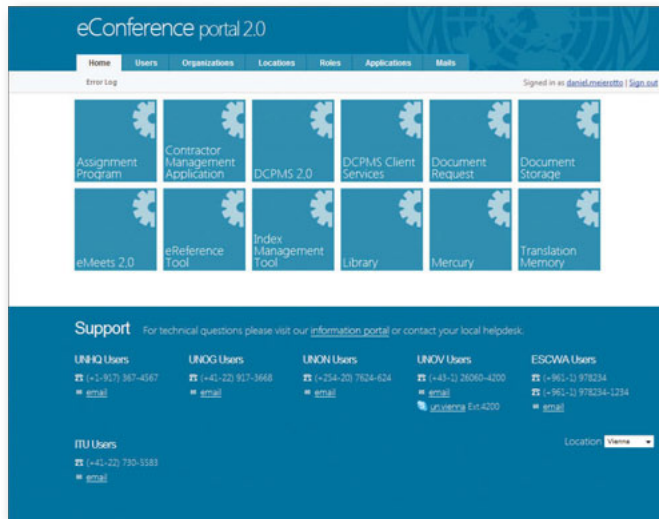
eConference portal 2.0

Home Users Organizations Locations Roles Applications Mails

Error Log

Signed in as daniel.meierotto | Sign out

Assignment Program

Contractor Management Application

DCPMS 2.0

DCPMS Client Services

Document Request

Document Storage

eMeets 2.0

eReference Tool

Index Management Tool

Library

Mercury

Translation Memory

Support For technical questions please visit our information portal or contact your local helpdesk.

UNHQ Users
(+1-917) 367-4567
email

UNOG Users
(+41-22) 917-3668
email

UNON Users
(+254-20) 7624-624
email

UNOV Users
(+43-1) 26060-4200
email
un.vienna Ext.4200

ESCWA Users
(+961-1) 978234
(+961-1) 978234-1234
email

ITU Users
(+41-22) 730-5583
email

Location Vienna